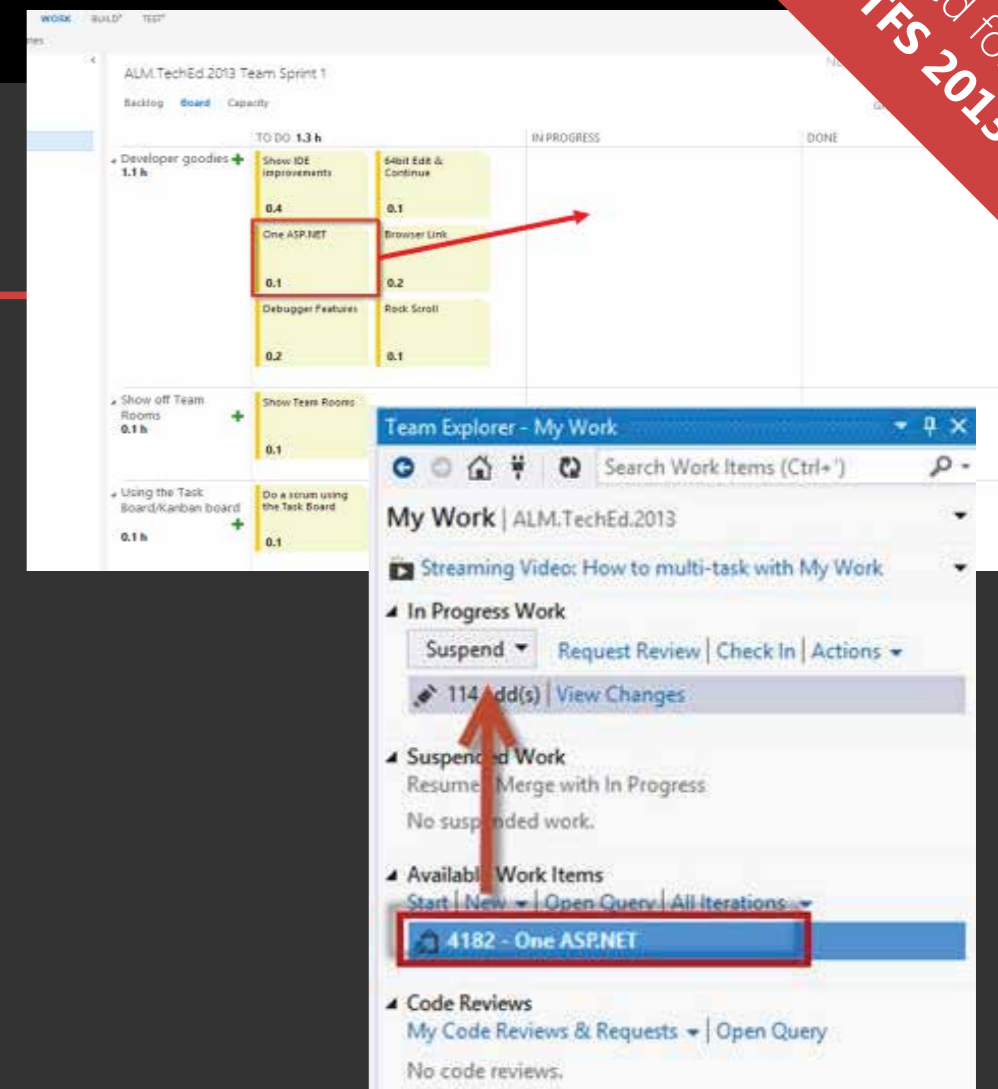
WORK BUILD TEST

d fo
TFS 201

ALM.TechEd.2013 Team Sprint 1

Backlog Board Capacity

TO DO 1.3 h
IN PROGRESS
DONE

Developer goodies 1.1 h

Show IDE improvements 0.4
64bit Edit & Continue 0.1
One ASP.NET 0.1
Browser Link 0.2
Debugger Features 0.2
Rock Scroll 0.1

Show off Team Rooms 0.1 h
Show Team Rooms 0.1

Using the Task Board/Kanban board 0.1 h
Do a scrum using the Task Board 0.1

Team Explorer - My Work

Search Work Items (Ctrl+')

My Work | ALM.TechEd.2013

Streaming Video: How to multi-task with My Work

In Progress Work
Suspend | Request Review | Check In | Actions
114 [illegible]dd(s) | View Changes

Suspen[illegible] Work
Resume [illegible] Merge with In Progress
No susp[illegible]nded work.

Availabl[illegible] Work Items
Start | New | Open Query | All Iterations
4182 - One ASP.NET

Code Reviews
My Code Reviews & Requests | Open Query
No code reviews.